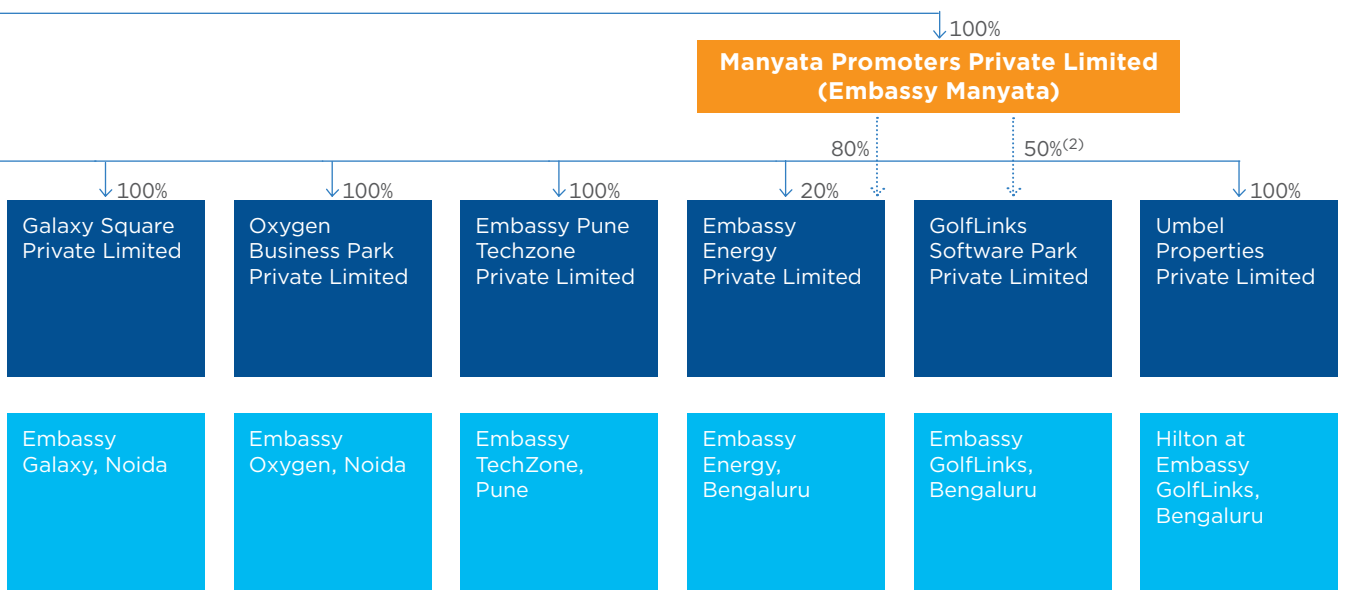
100%

Manyata Promoters Private Limited (Embassy Manyata)

80%

50%$^{(2)}$

100%

Galaxy Square Private Limited

100%

Oxygen Business Park Private Limited

100%

Embassy Pune Techzone Private Limited

20%

Embassy Energy Private Limited

GolfLinks Software Park Private Limited

100%

Umbel Properties Private Limited

Embassy Galaxy, Noida

Embassy Oxygen, Noida

Embassy TechZone, Pune

Embassy Energy, Bengaluru

Embassy GolfLinks, Bengaluru

Hilton at Embassy GolfLinks, Bengaluru